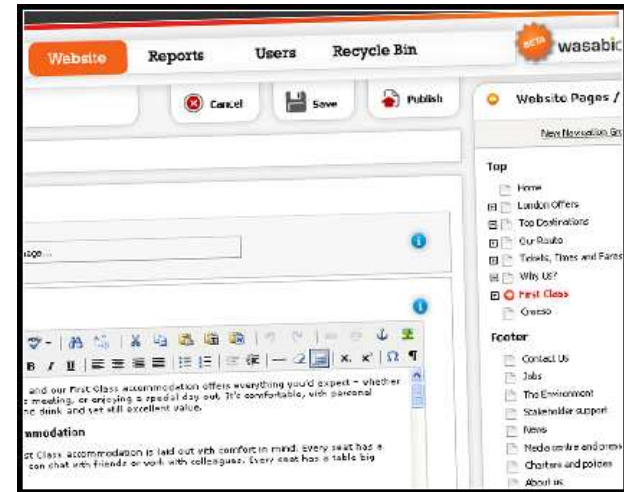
Website Reports Users Recycle Bin

BETA wasabi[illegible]

Cancel Save Publish

Website Pages /

New Navigation Gr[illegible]

Top

Home

London Offers

Top Destinations

Our Route

Tickets, Times and Fares

Why US?

First Class

Oneso

Footer

Contact Us

Jobs

The Environment

Stakeholder support

News

Media centre and press

Charters and policies

About us

sage...

B I U

and our First Class accommodation offers everything you'd expect – whether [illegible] meeting, or enjoying a special day out. It's comfortable, with personal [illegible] drink and yet still excellent value.

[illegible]mmodation

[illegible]st Class accommodation is laid out with comfort in mind; every seat has a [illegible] can chat with friends or work with colleagues. Every seat has a table big